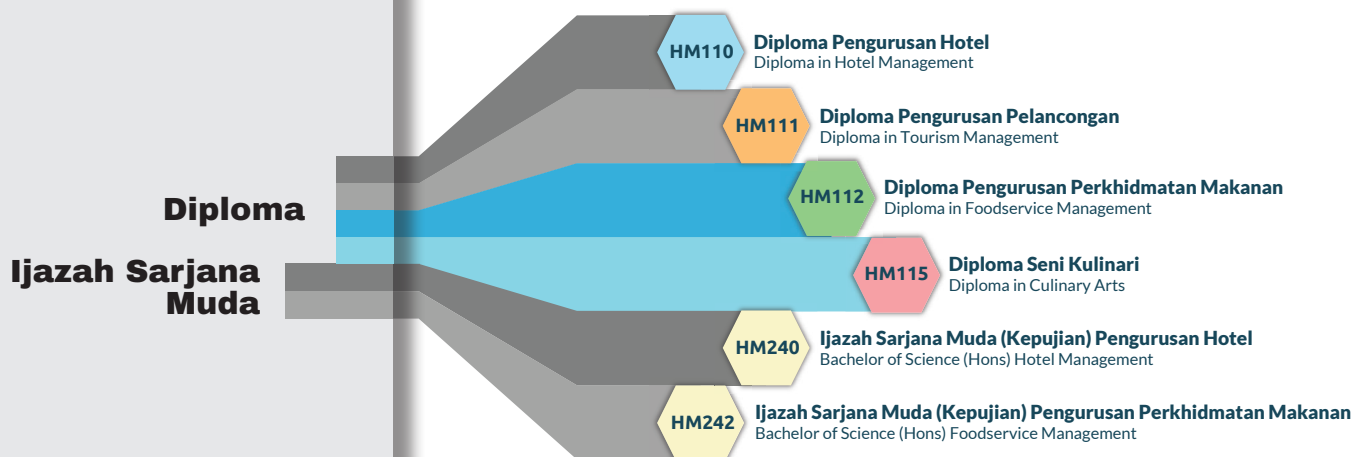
Diploma

Ijazah Sarjana Muda

HM110 Diploma Pengurusan Hotel
Diploma in Hotel Management

HM111 Diploma Pengurusan Pelancongan
Diploma in Tourism Management

HM112 Diploma Pengurusan Perkhidmatan Makanan
Diploma in Foodservice Management

HM115 Diploma Seni Kulinari
Diploma in Culinary Arts

HM240 Ijazah Sarjana Muda (Kepujian) Pengurusan Hotel
Bachelor of Science (Hons) Hotel Management

HM242 Ijazah Sarjana Muda (Kepujian) Pengurusan Perkhidmatan Makanan
Bachelor of Science (Hons) Foodservice Management